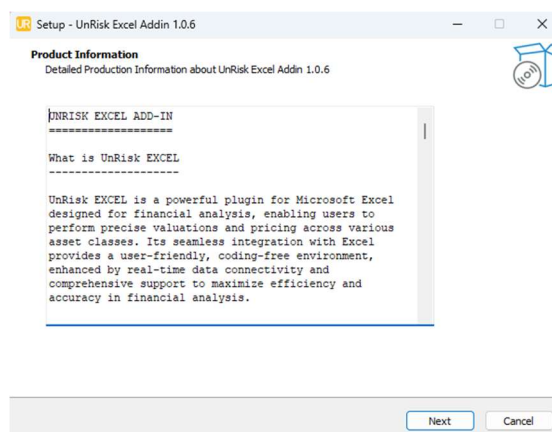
UR Setup - UnRisk Excel Addin 1.0.6

Product Information
Detailed Production Information about UnRisk Excel Addin 1.0.6

UNRISK EXCEL ADD-IN
===================

What is UnRisk EXCEL
--------------------

UnRisk EXCEL is a powerful plugin for Microsoft Excel designed for financial analysis, enabling users to perform precise valuations and pricing across various asset classes. Its seamless integration with Excel provides a user-friendly, coding-free environment, enhanced by real-time data connectivity and comprehensive support to maximize efficiency and accuracy in financial analysis.

Next
Cancel